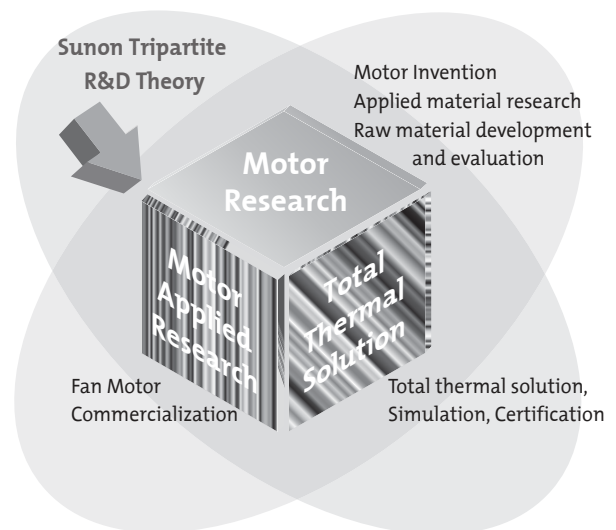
Sunon Tripartite R&D Theory

Motor Invention
Applied material research
Raw material development and evaluation

Motor Research

Motor Applied Research

Total Thermal Solution

Fan Motor Commercialization

Total thermal solution, Simulation, Certification